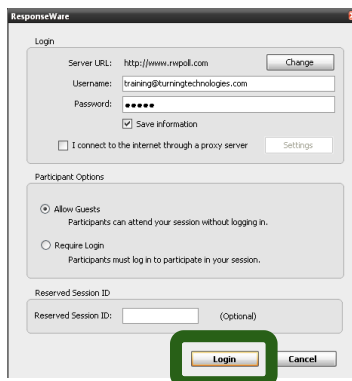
ResponseWare

Login

Server URL: http://www.rwpoll.com

Change

Username: training@turningtechnologies.com

Password: ●●●●●

Save information

I connect to the internet through a proxy server

Settings

Participant Options

Allow Guests

Participants can attend your session without logging in.

Require Login

Participants must log in to participate in your session.

Reserved Session ID

Reserved Session ID:

(Optional)

Login

Cancel